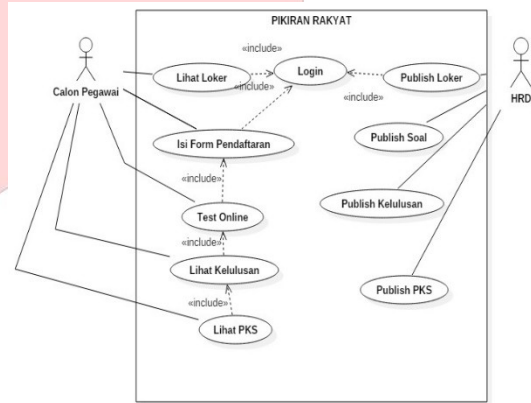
PIKIRAN RAKYAT

Calon Pegawai

HRD

«include»

Lihat Loker

Login

Publish Loker

«include»

«include»

Publish Soal

Isi Form Pendaftaran

«include»

Publish Kelulusan

Test Online

«include»

Lihat Kelulusan

Publish PKS

«include»

Lihat PKS